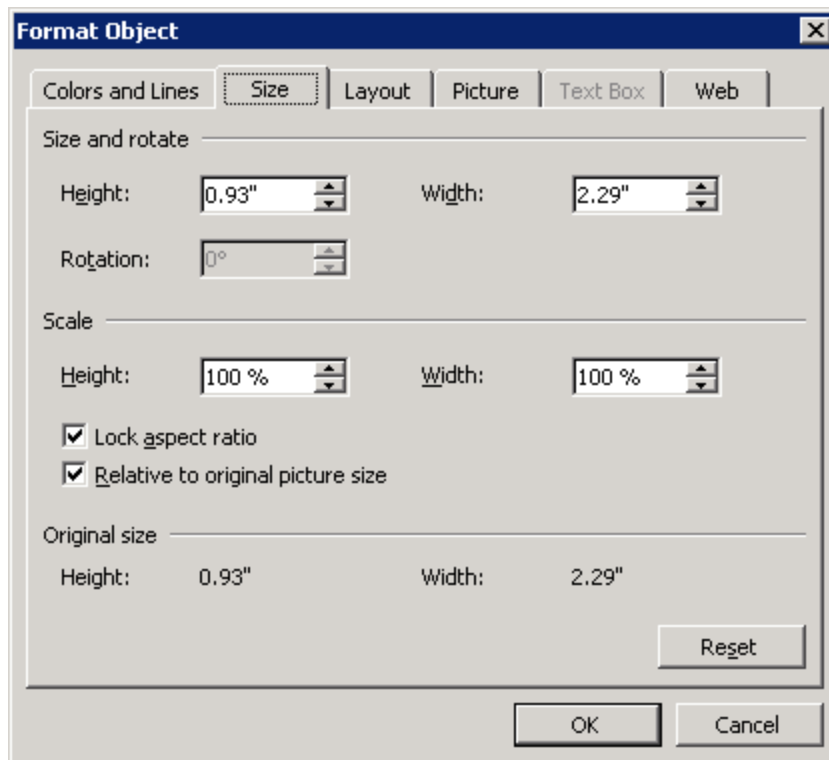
Format Object

Colors and Lines | Size | Layout | Picture | Text Box | Web

Size and rotate

Height: 0.93"

Width: 2.29"

Rotation: 0°

Scale

Height: 100 %

Width: 100 %

Lock aspect ratio

Relative to original picture size

Original size

Height: 0.93"

Width: 2.29"

Reset

OK

Cancel